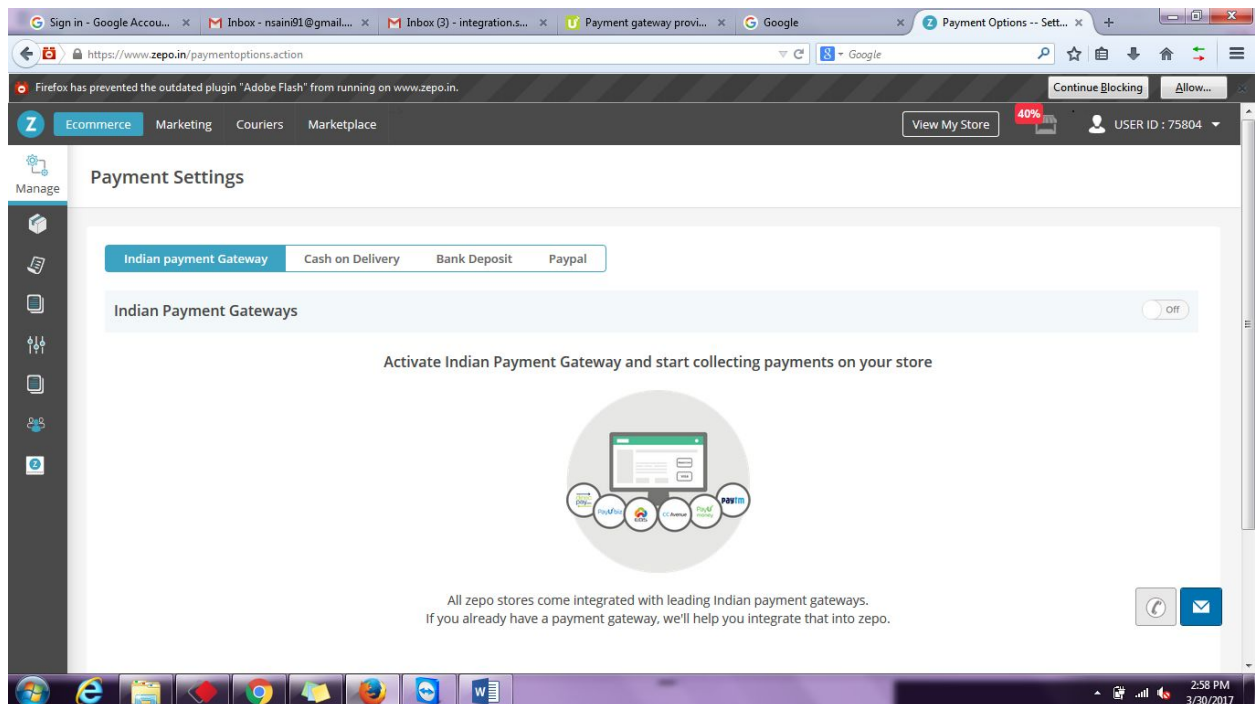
Sign in - Google Accou... × Inbox - nsaini91@gmail.... × Inbox (3) - integration.s... × Payment gateway provi... × Google × Payment Options -- Sett... × +

https://www.zepo.in/paymentoptions.action

Google

Firefox has prevented the outdated plugin "Adobe Flash" from running on www.zepo.in.

Continue Blocking Allow...

Z Ecommerce Marketing Couriers Marketplace

View My Store 40% USER ID : 75804

Manage

Payment Settings

Indian payment Gateway Cash on Delivery Bank Deposit Paypal

Indian Payment Gateways

Off

Activate Indian Payment Gateway and start collecting payments on your store

PayU PayUbiz CCAvenue PayU money Paytm

All zepo stores come integrated with leading Indian payment gateways.
If you already have a payment gateway, we'll help you integrate that into zepo.

2:58 PM 3/30/2017